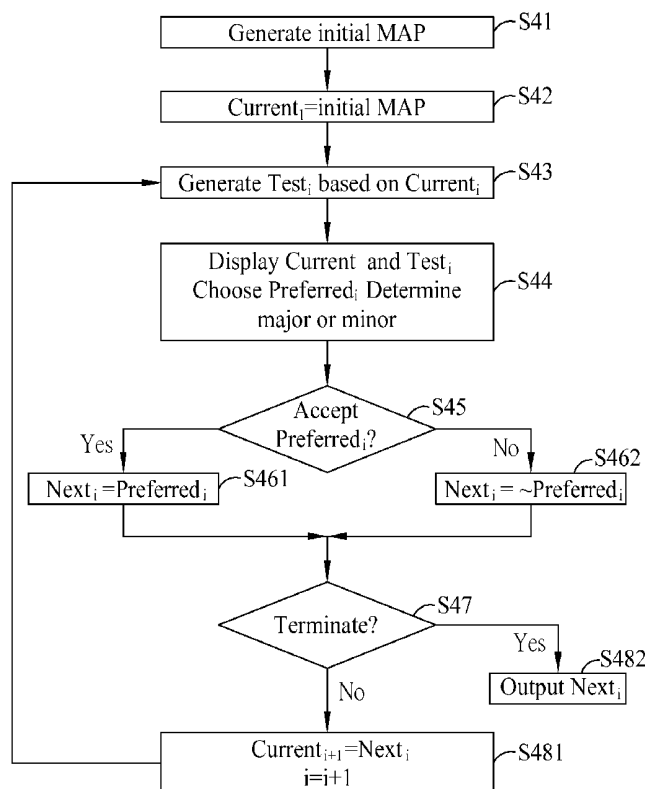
Generate initial MAP
S41

$Current_1$=initial MAP
S42

Generate $Test_i$ based on $Current_i$
S43

Display Current and $Test_i$
Choose $Preferred_i$ Determine major or minor
S44

Accept $Preferred_i$?
S45

Yes
No

$Next_i$ =$Preferred_i$
S461

$Next_i$ = ~$Preferred_i$
S462

Terminate?
S47

Yes
S482
Output $Next_i$

No

$Current_{i+1}$=$Next_i$
i=i+1
S481